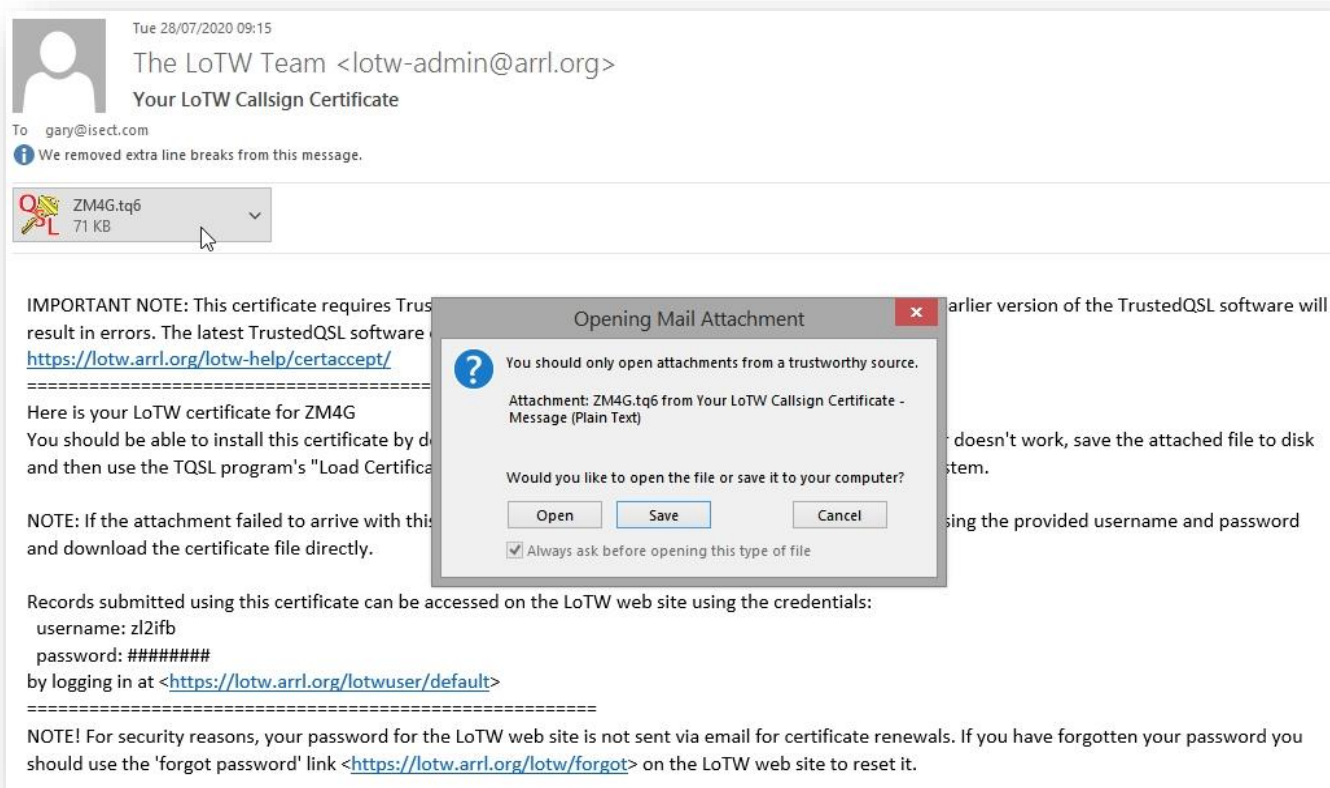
Tue 28/07/2020 09:15

The LoTW Team <lotw-admin@arrl.org>

Your LoTW Callsign Certificate

To gary@isect.com

We removed extra line breaks from this message.

ZM4G.tq6
71 KB

IMPORTANT NOTE: This certificate requires Trus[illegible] arlier version of the TrustedQSL software will result in errors. The latest TrustedQSL software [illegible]
https://lotw.arrl.org/lotw-help/certaccept/
==========================================

Here is your LoTW certificate for ZM4G
You should be able to install this certificate by d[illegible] doesn't work, save the attached file to disk and then use the TQSL program's "Load Certifica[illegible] stem.

NOTE: If the attachment failed to arrive with this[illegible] sing the provided username and password and download the certificate file directly.

Opening Mail Attachment

You should only open attachments from a trustworthy source.

Attachment: ZM4G.tq6 from Your LoTW Callsign Certificate - Message (Plain Text)

Would you like to open the file or save it to your computer?

Open

Save

Cancel

Always ask before opening this type of file

Records submitted using this certificate can be accessed on the LoTW web site using the credentials:
username: zl2ifb
password: ########
by logging in at <https://lotw.arrl.org/lotwuser/default>
=====================================================

NOTE! For security reasons, your password for the LoTW web site is not sent via email for certificate renewals. If you have forgotten your password you should use the 'forgot password' link <https://lotw.arrl.org/lotw/forgot> on the LoTW web site to reset it.